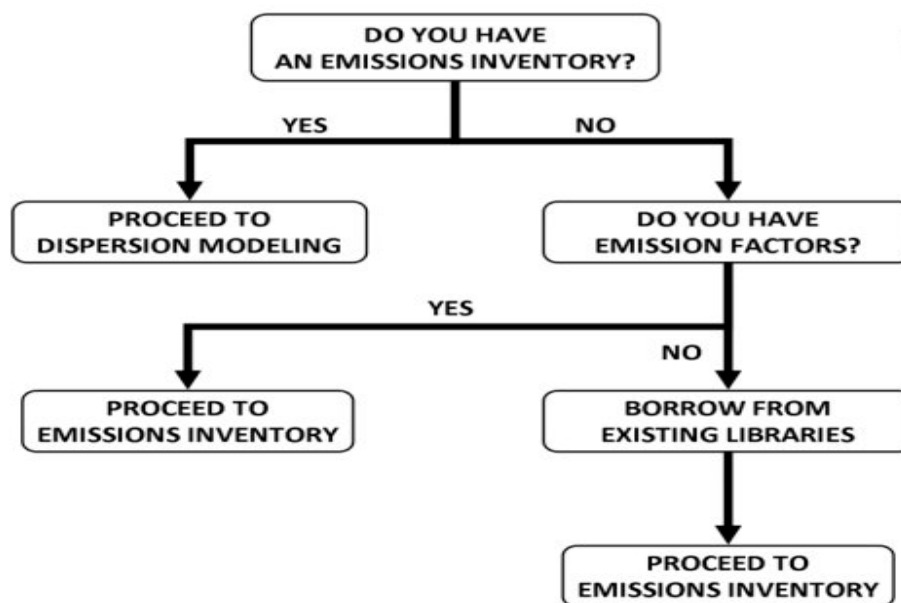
DO YOU HAVE AN EMISSIONS INVENTORY?

YES

NO

PROCEED TO DISPERSION MODELING

DO YOU HAVE EMISSION FACTORS?

YES

NO

PROCEED TO EMISSIONS INVENTORY

BORROW FROM EXISTING LIBRARIES

PROCEED TO EMISSIONS INVENTORY